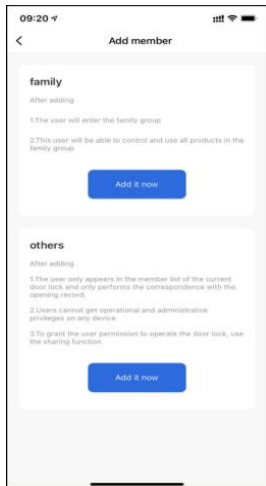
09:20

<

Add member

family

After adding

1.The user will enter the family group

2.This user will be able to control and use all products in the family group

Add it now

others

After adding

1.The user only appears in the member list of the current door lock and only performs the correspondence with the opening record.

2.Users cannot get operational and administrative privileges on any device

3.To grant the user permission to operate the door lock, use the sharing function.

Add it now